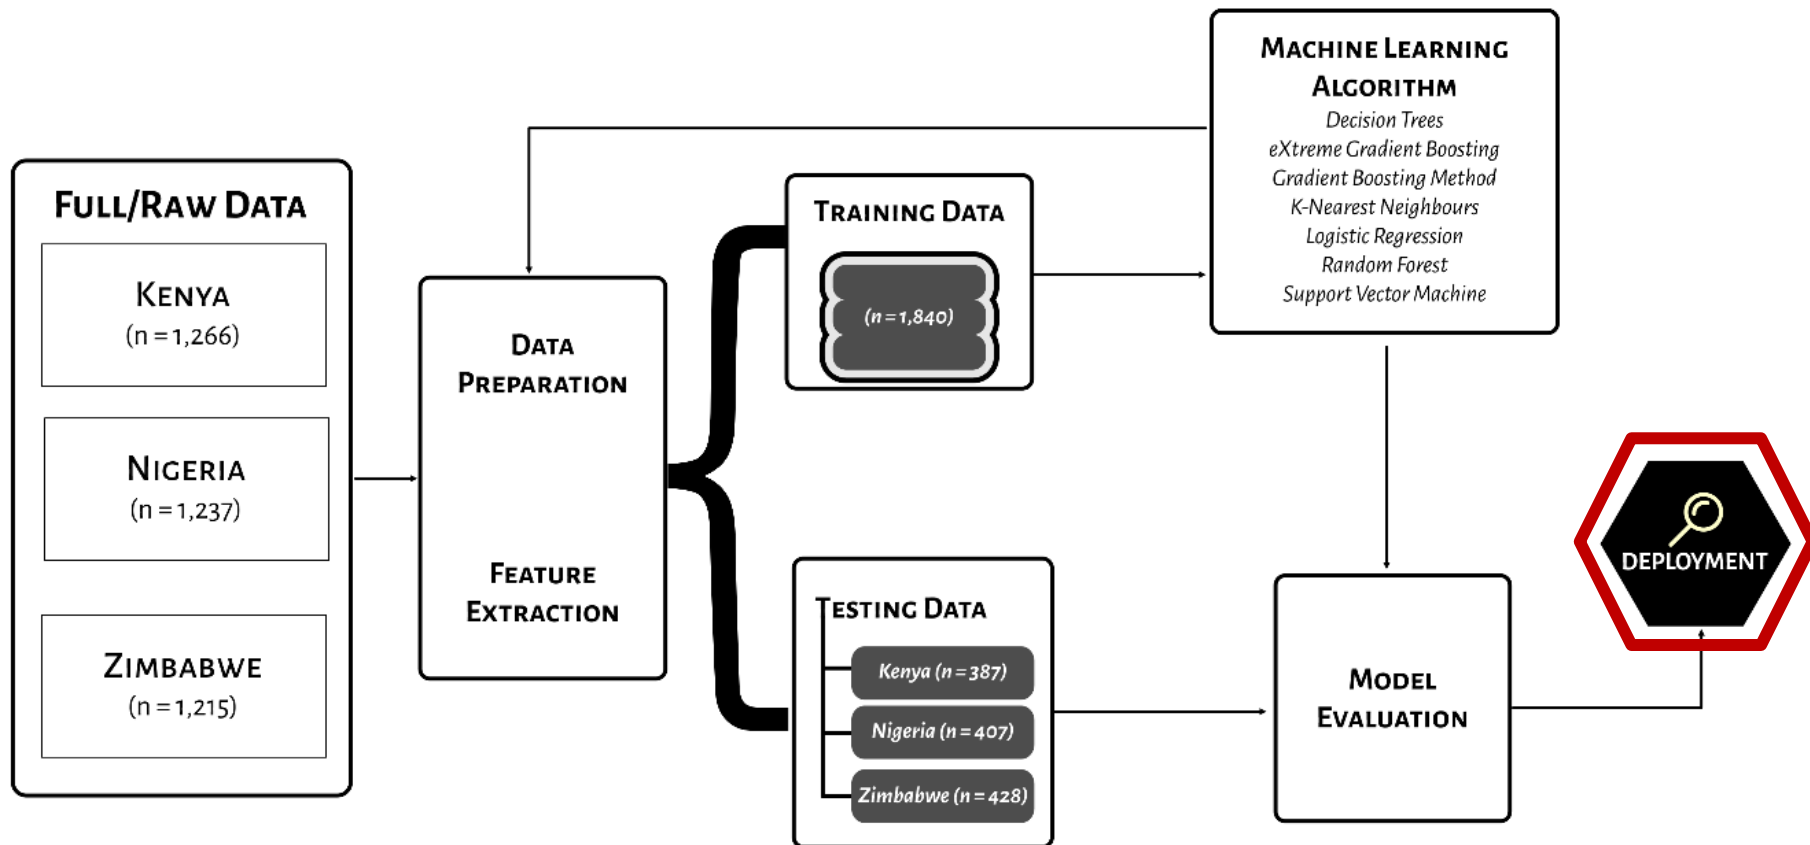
Full/Raw Data

Kenya
(n = 1,266)

Nigeria
(n = 1,237)

Zimbabwe
(n = 1,215)

Data Preparation

Feature Extraction

Training Data

(n = 1,840)

Testing Data

Kenya (n = 387)

Nigeria (n = 407)

Zimbabwe (n = 428)

Machine Learning Algorithm

Decision Trees
eXtreme Gradient Boosting
Gradient Boosting Method
K-Nearest Neighbours
Logistic Regression
Random Forest
Support Vector Machine

Model Evaluation

DEPLOYMENT